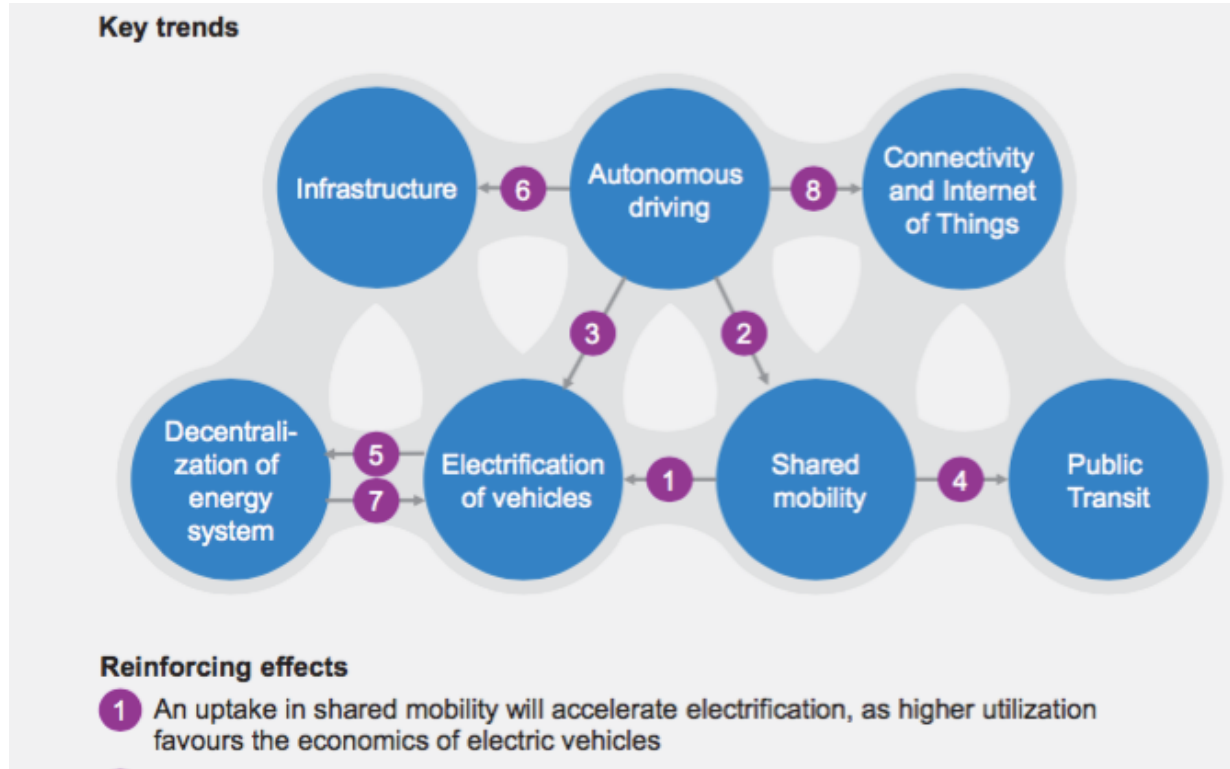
Key trends

Infrastructure

6

Autonomous driving

8

Connectivity and Internet of Things

3

2

Decentralization of energy system

5

7

Electrification of vehicles

1

Shared mobility

4

Public Transit

Reinforcing effects

1 An uptake in shared mobility will accelerate electrification, as higher utilization favours the economics of electric vehicles

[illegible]